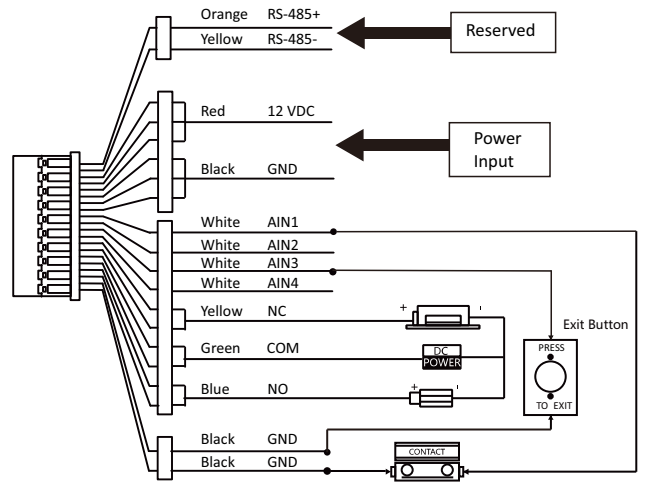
Orange RS-485+
Yellow RS-485-
Reserved
Red 12 VDC
Power Input
Black GND
White AIN1
White AIN2
White AIN3
White AIN4
Yellow NC
+
Exit Button
Green COM
DC POWER
PRESS
Blue NO
+
TO EXIT
Black GND
CONTACT
Black GND